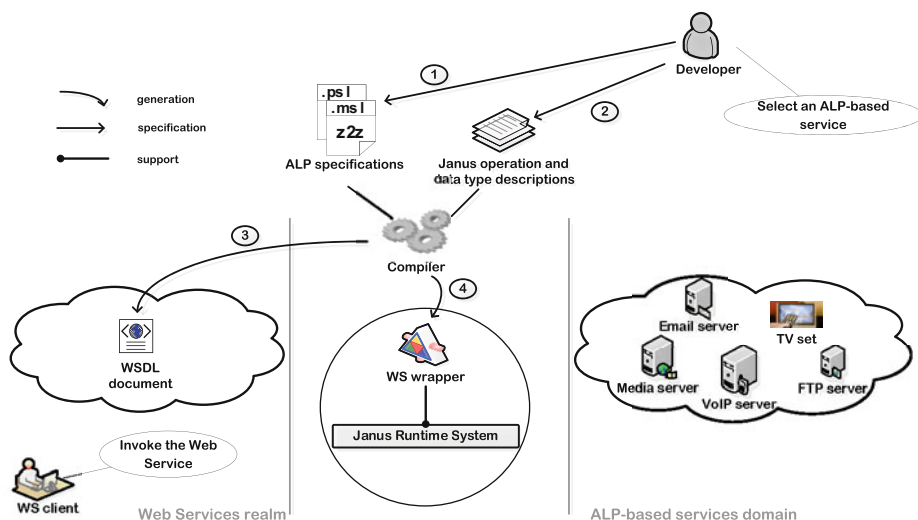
generation
specification
support

1
Developer
Select an ALP-based service
.psl
.msl
z2z
2
ALP specifications
Janus operation and data type descriptions
3
Compiler
4
WSDL document
WS wrapper
Janus Runtime System
Email server
TV set
Media server
VoIP server
FTP server
Invoke the Web Service
WS client
Web Services realm
ALP-based services domain